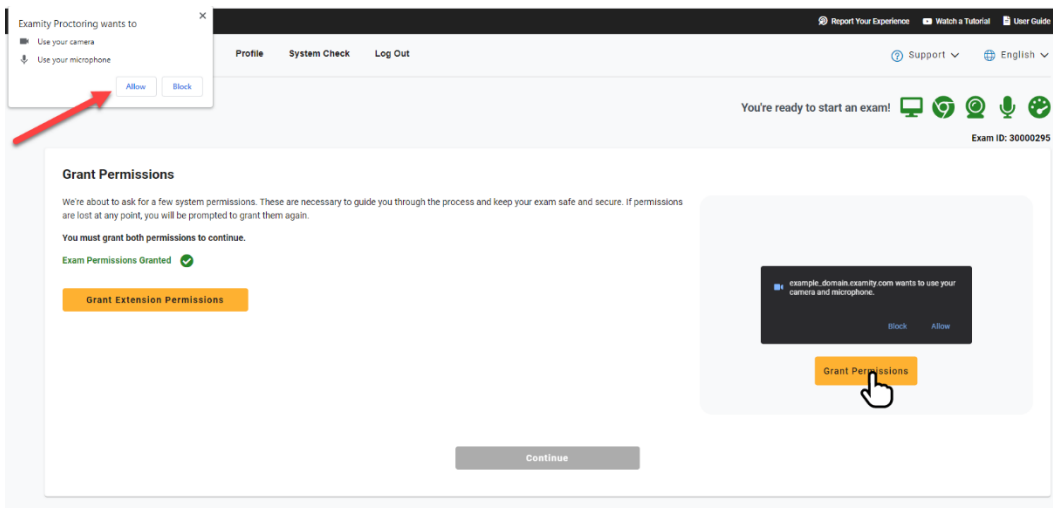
Examity Proctoring wants to
Use your camera
Use your microphone
Allow Block

Report Your Experience Watch a Tutorial User Guide

Profile System Check Log Out

Support English

You're ready to start an exam!

Exam ID: 30000295

Grant Permissions

We're about to ask for a few system permissions. These are necessary to guide you through the process and keep your exam safe and secure. If permissions are lost at any point, you will be prompted to grant them again.

You must grant both permissions to continue.

Exam Permissions Granted

Grant Extension Permissions

example_domain.examity.com wants to use your camera and microphone.

Block Allow

Grant Permissions

Continue